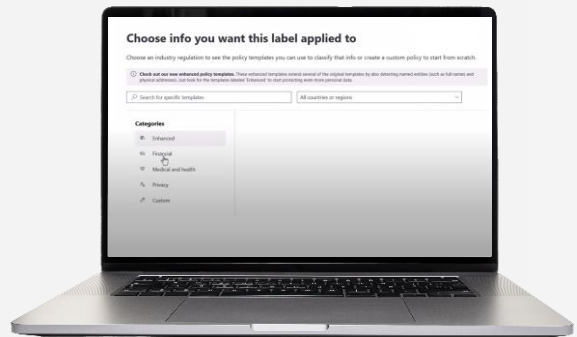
Choose info you want this label applied to

Choose an industry regulation to see the policy templates you can use to classify that info or create a custom policy to start from scratch.

Check out our new enhanced policy templates. These enhanced templates extend several of the original templates by also detecting named entities (such as full names and physical addresses). Just look for the templates labeled 'Enhanced' to start protecting even more personal data.

Search for specific templates

All countries or regions

Categories

Enhanced

Financial

Medical and health

Privacy

Custom